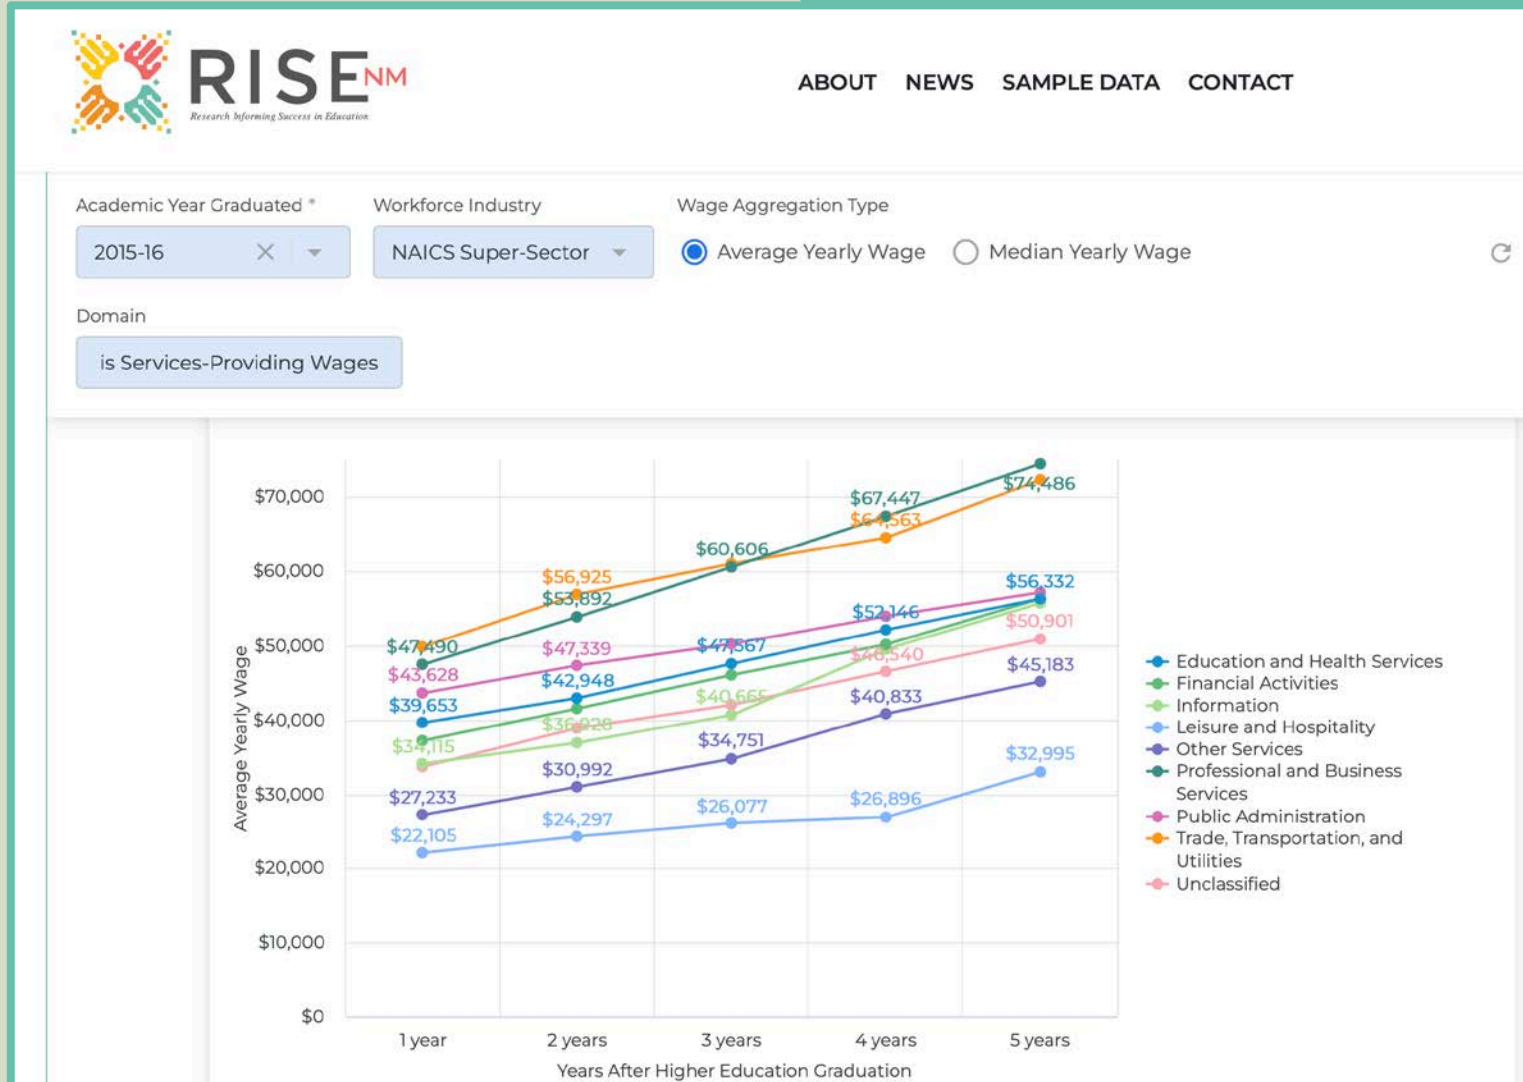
RISE NM
Research Informing Success in Education

ABOUT NEWS SAMPLE DATA CONTACT

Academic Year Graduated *
2015-16

Workforce Industry
NAICS Super-Sector

Wage Aggregation Type
Average Yearly Wage
Median Yearly Wage

Domain
is Services-Providing Wages

$70,000
$60,000
$50,000
$40,000
$30,000
$20,000
$10,000
$0

Average Yearly Wage

$47,490
$43,628
$39,653
$34,115
$27,233
$22,105
$56,925
$53,892
$47,339
$42,948
$36,928
$30,992
$24,297
$60,606
$47,567
$40,665
$34,751
$26,077
$67,447
$64,563
$52,146
$48,540
$40,833
$26,896
$74,486
$56,332
$50,901
$45,183
$32,995

1 year
2 years
3 years
4 years
5 years

Years After Higher Education Graduation

Education and Health Services
Financial Activities
Information
Leisure and Hospitality
Other Services
Professional and Business Services
Public Administration
Trade, Transportation, and Utilities
Unclassified